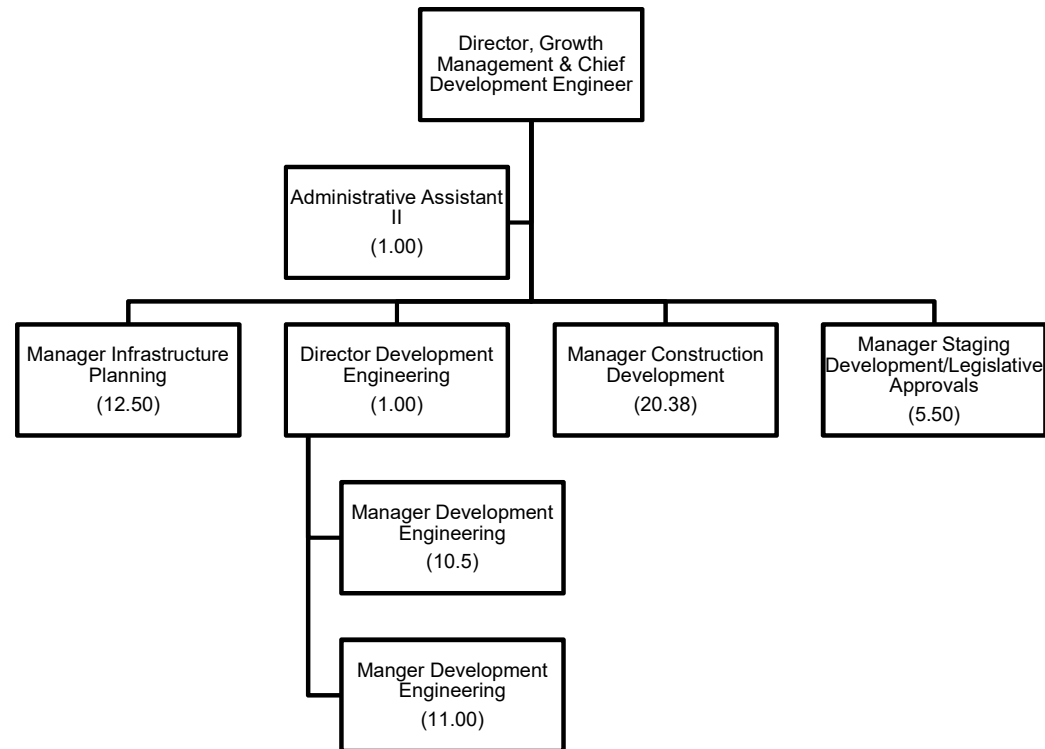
Director, Growth Management & Chief Development Engineer

Administrative Assistant II
(1.00)

Manager Infrastructure Planning
(12.50)

Director Development Engineering
(1.00)

Manager Construction Development
(20.38)

Manager Staging Development/Legislative Approvals
(5.50)

Manager Development Engineering
(10.5)

Manger Development Engineering
(11.00)